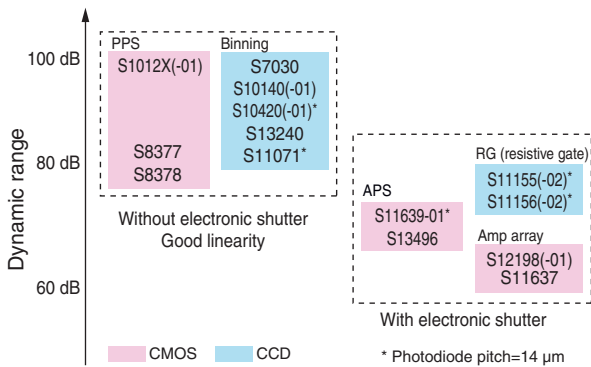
Dynamic range

100 dB

80 dB

60 dB

PPS
S1012X(-01)

S8377
S8378

Binning
S7030
S10140(-01)
S10420(-01)*
S13240
S11071*

Without electronic shutter
Good linearity

APS
S11639-01*
S13496

RG (resistive gate)
S11155(-02)*
S11156(-02)*

Amp array
S12198(-01)
S11637

With electronic shutter

CMOS
CCD

* Photodiode pitch=14 μm